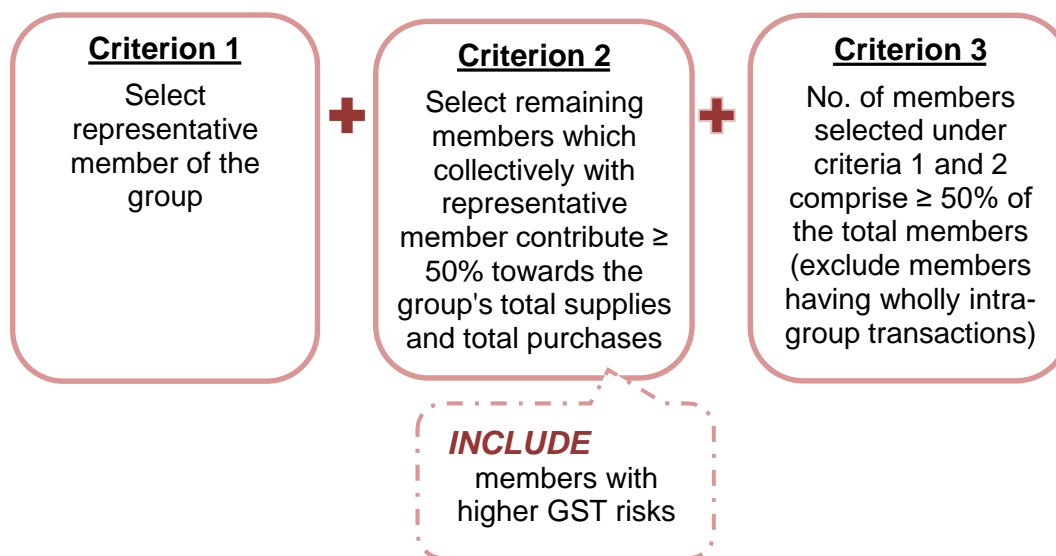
Criterion 1

Select representative member of the group

+

Criterion 2

Select remaining members which collectively with representative member contribute ≥ 50% towards the group's total supplies and total purchases

+

Criterion 3

No. of members selected under criteria 1 and 2 comprise ≥ 50% of the total members (exclude members having wholly intra-group transactions)

INCLUDE members with higher GST risks